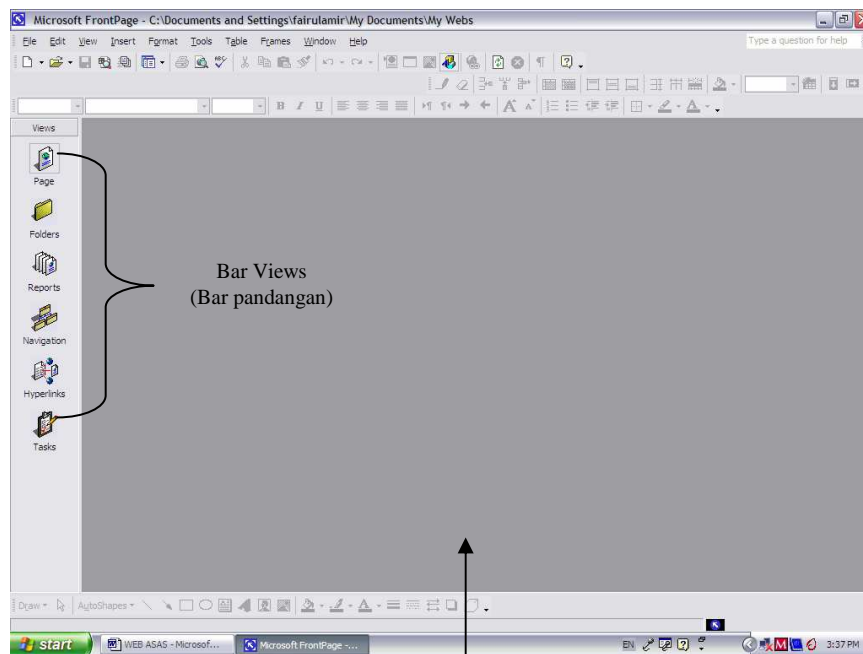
Microsoft FrontPage - C:\Documents and Settings\fairulamir\My Documents\My Webs

File Edit View Insert Format Tools Table Frames Window Help

Type a question for help

Views

Page

Folders

Reports

Navigation

Hyperlinks

Tasks

Bar Views
(Bar pandangan)

Draw AutoShapes

start WEB ASAS - Microsof... Microsoft FrontPage -...

EN 3:37 PM